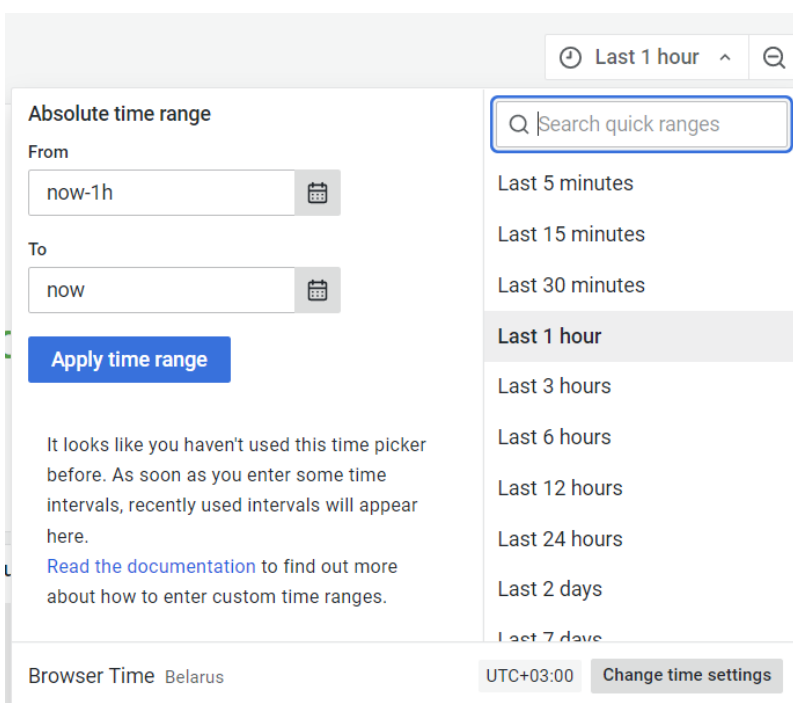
Last 1 hour

Absolute time range

From

now-1h

To

now

Apply time range

It looks like you haven't used this time picker before. As soon as you enter some time intervals, recently used intervals will appear here.
Read the documentation to find out more about how to enter custom time ranges.

Search quick ranges

Last 5 minutes

Last 15 minutes

Last 30 minutes

Last 1 hour

Last 3 hours

Last 6 hours

Last 12 hours

Last 24 hours

Last 2 days

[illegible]

Browser Time Belarus

UTC+03:00

Change time settings